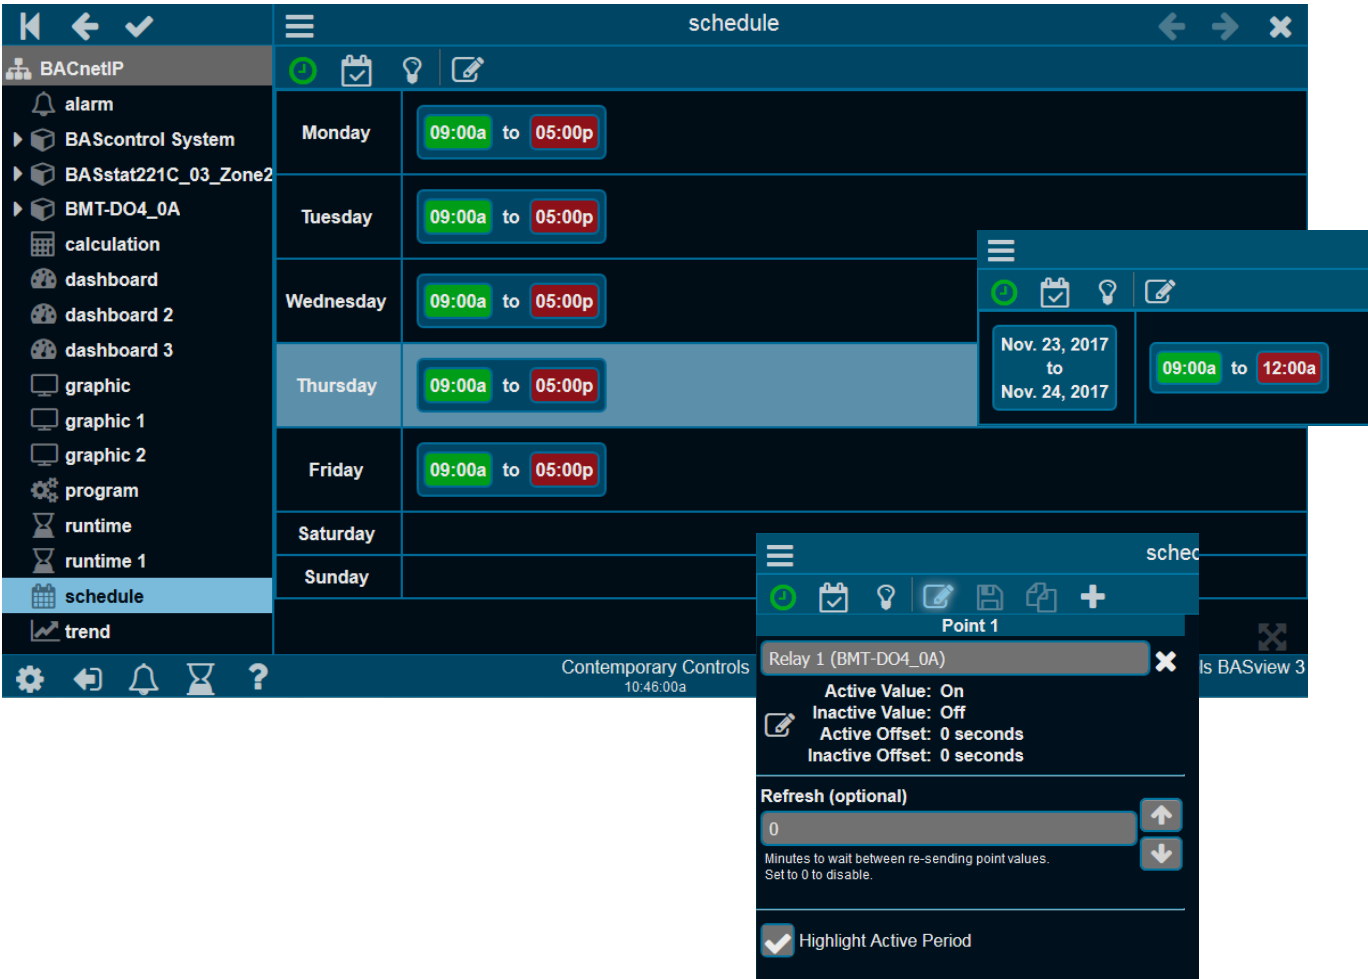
BACnetIP
alarm
BAScontrol System
BASstat221C_03_Zone2
BMT-DO4_0A
calculation
dashboard
dashboard 2
dashboard 3
graphic
graphic 1
graphic 2
program
runtime
runtime 1
schedule
trend

schedule

| Monday | 09:00a to 05:00p |
|---|---|
| Tuesday | 09:00a to 05:00p |
| Wednesday | 09:00a to 05:00p |
| Thursday | 09:00a to 05:00p |
| Friday | 09:00a to 05:00p |
| Saturday | |
| Sunday | |

Contemporary Controls
10:46:00a

ls BASview 3

Nov. 23, 2017 to Nov. 24, 2017
09:00a to 12:00a

schec
Point 1
Relay 1 (BMT-DO4_0A)
Active Value: On
Inactive Value: Off
Active Offset: 0 seconds
Inactive Offset: 0 seconds
Refresh (optional)
0
Minutes to wait between re-sending point values. Set to 0 to disable.
Highlight Active Period